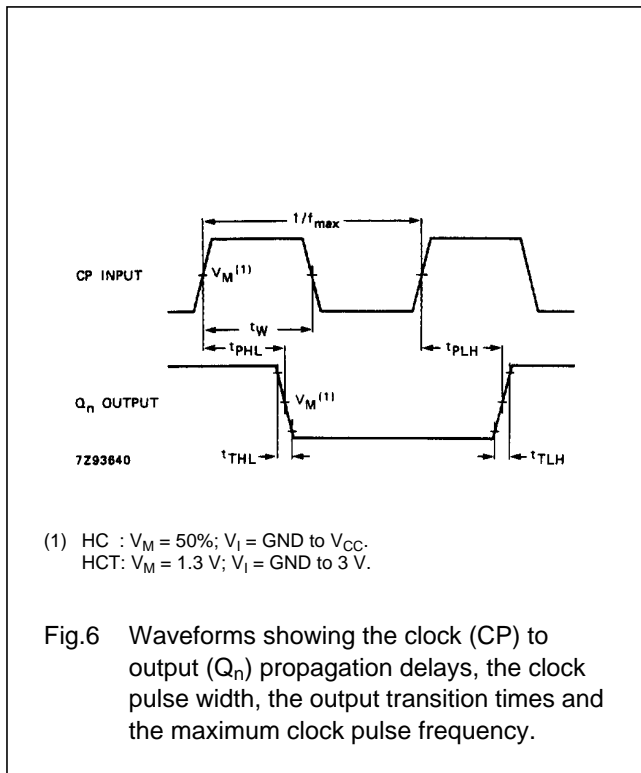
$1/f_{max}$

CP INPUT

$V_M^{(1)}$

$t_W$

$t_{PHL}$

$t_{PLH}$

$Q_n$ OUTPUT

$V_M^{(1)}$

7Z93640

$t_{THL}$

$t_{TLH}$

(1) HC : $V_M = 50\%$; $V_I$ = GND to $V_{CC}$.
HCT: $V_M = 1.3$ V; $V_I$ = GND to 3 V.

Fig.6 Waveforms showing the clock (CP) to output ($Q_n$) propagation delays, the clock pulse width, the output transition times and the maximum clock pulse frequency.